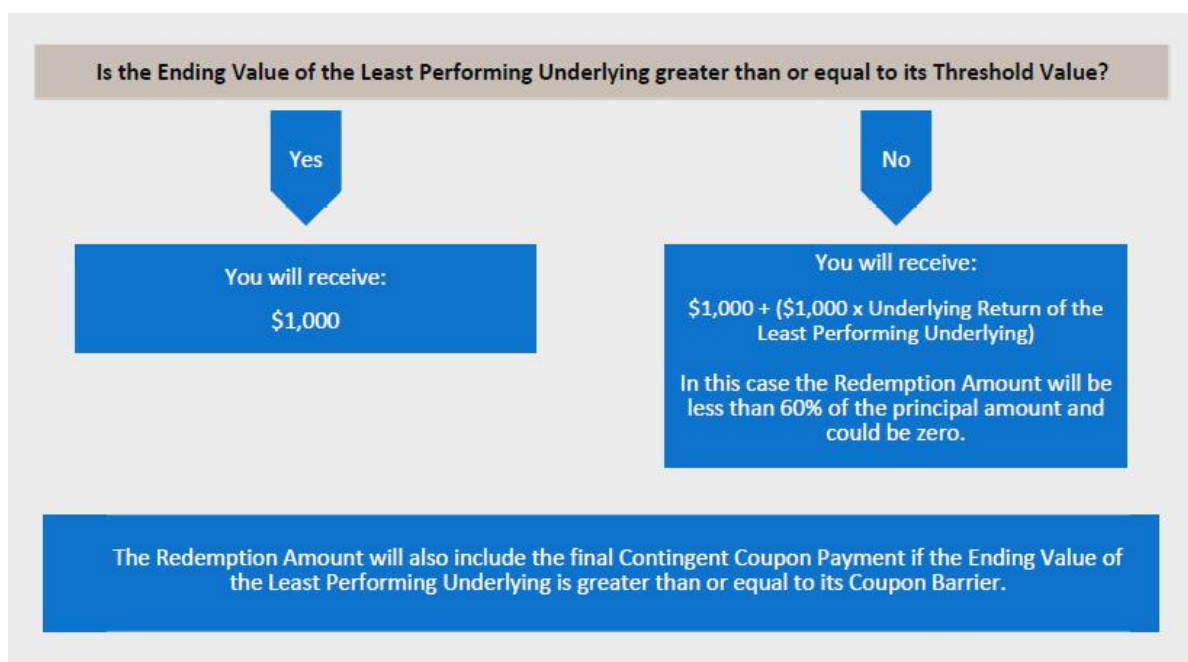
Is the Ending Value of the Least Performing Underlying greater than or equal to its Threshold Value?

Yes

No

You will receive:

$1,000

You will receive:

$1,000 + ($1,000 x Underlying Return of the Least Performing Underlying)

In this case the Redemption Amount will be less than 60% of the principal amount and could be zero.

The Redemption Amount will also include the final Contingent Coupon Payment if the Ending Value of the Least Performing Underlying is greater than or equal to its Coupon Barrier.